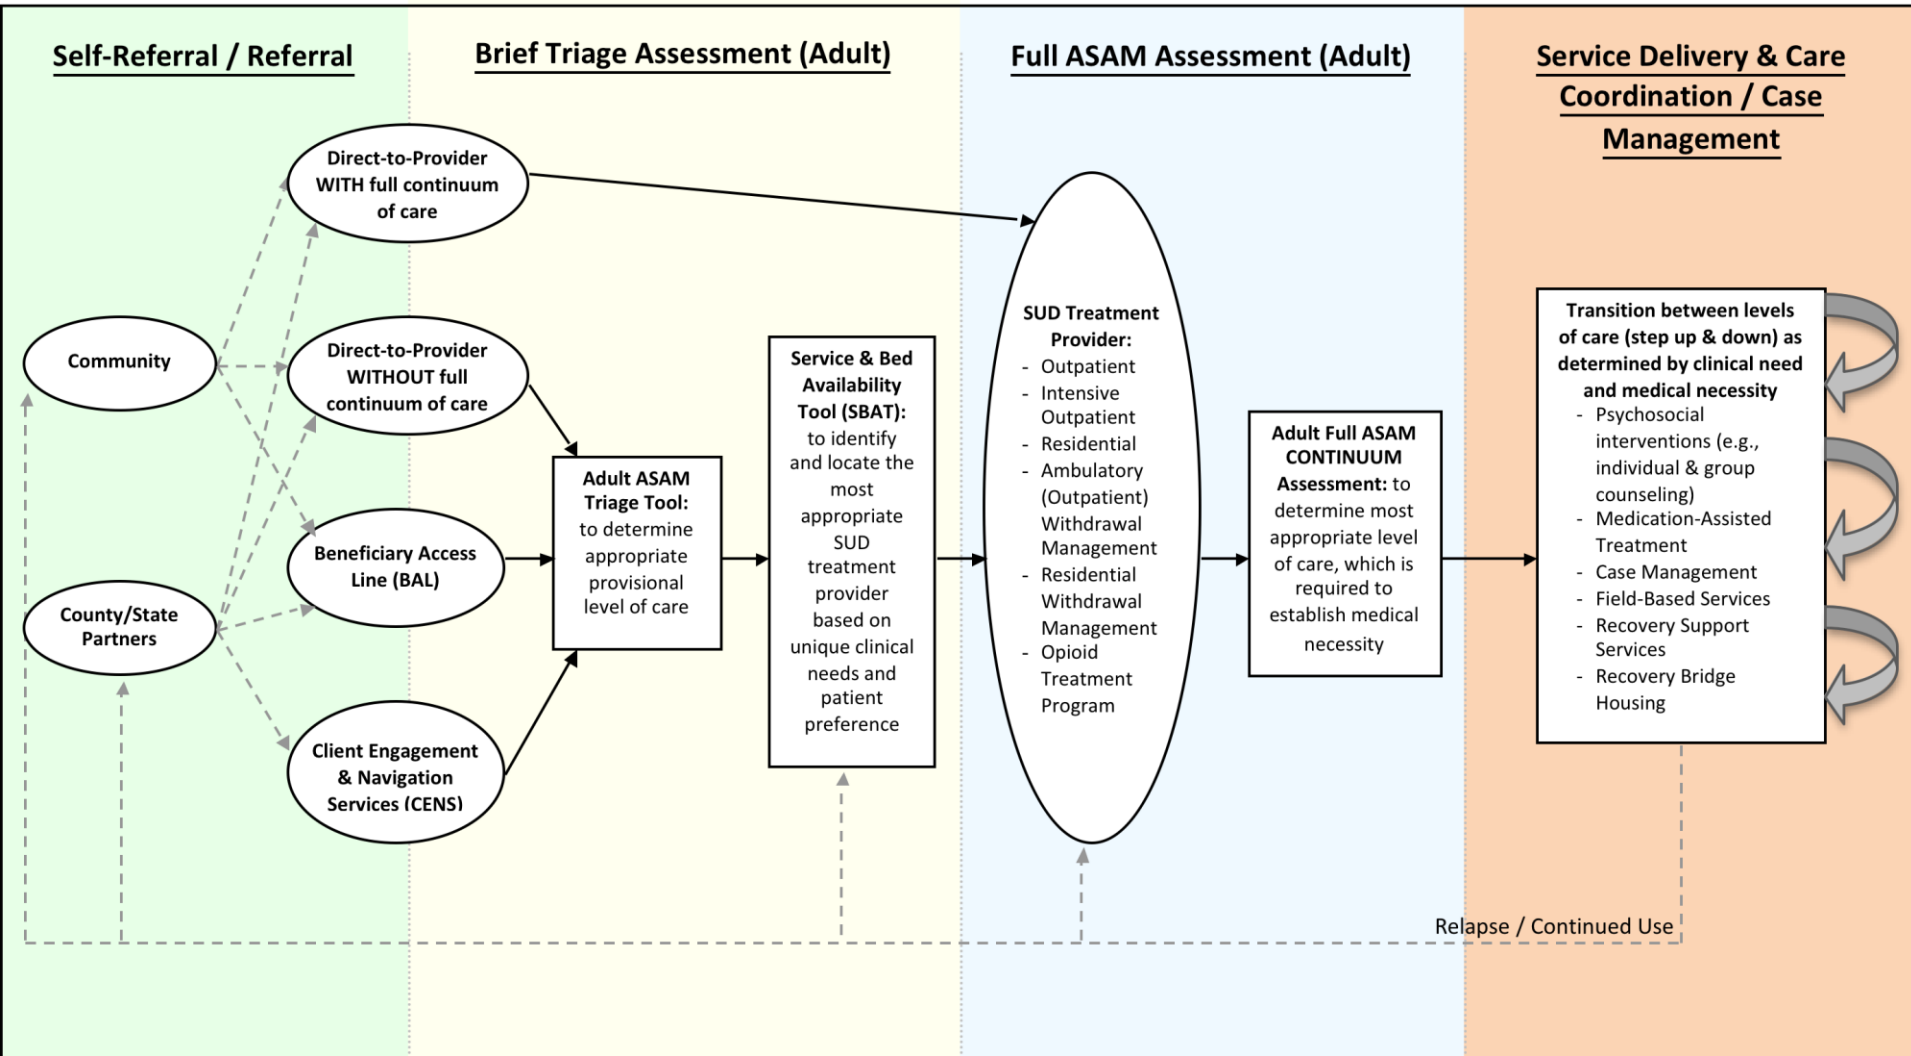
Self-Referral / Referral

Brief Triage Assessment (Adult)

Full ASAM Assessment (Adult)

Service Delivery & Care Coordination / Case Management

Direct-to-Provider WITH full continuum of care

Community

Direct-to-Provider WITHOUT full continuum of care

Beneficiary Access Line (BAL)

County/State Partners

Client Engagement & Navigation Services (CENS)

Adult ASAM Triage Tool: to determine appropriate provisional level of care

Service & Bed Availability Tool (SBAT): to identify and locate the most appropriate SUD treatment provider based on unique clinical needs and patient preference

SUD Treatment Provider:
- Outpatient
- Intensive Outpatient
- Residential
- Ambulatory (Outpatient) Withdrawal Management
- Residential Withdrawal Management
- Opioid Treatment Program

Adult Full ASAM CONTINUUM Assessment: to determine most appropriate level of care, which is required to establish medical necessity

Transition between levels of care (step up & down) as determined by clinical need and medical necessity
- Psychosocial interventions (e.g., individual & group counseling)
- Medication-Assisted Treatment
- Case Management
- Field-Based Services
- Recovery Support Services
- Recovery Bridge Housing

Relapse / Continued Use